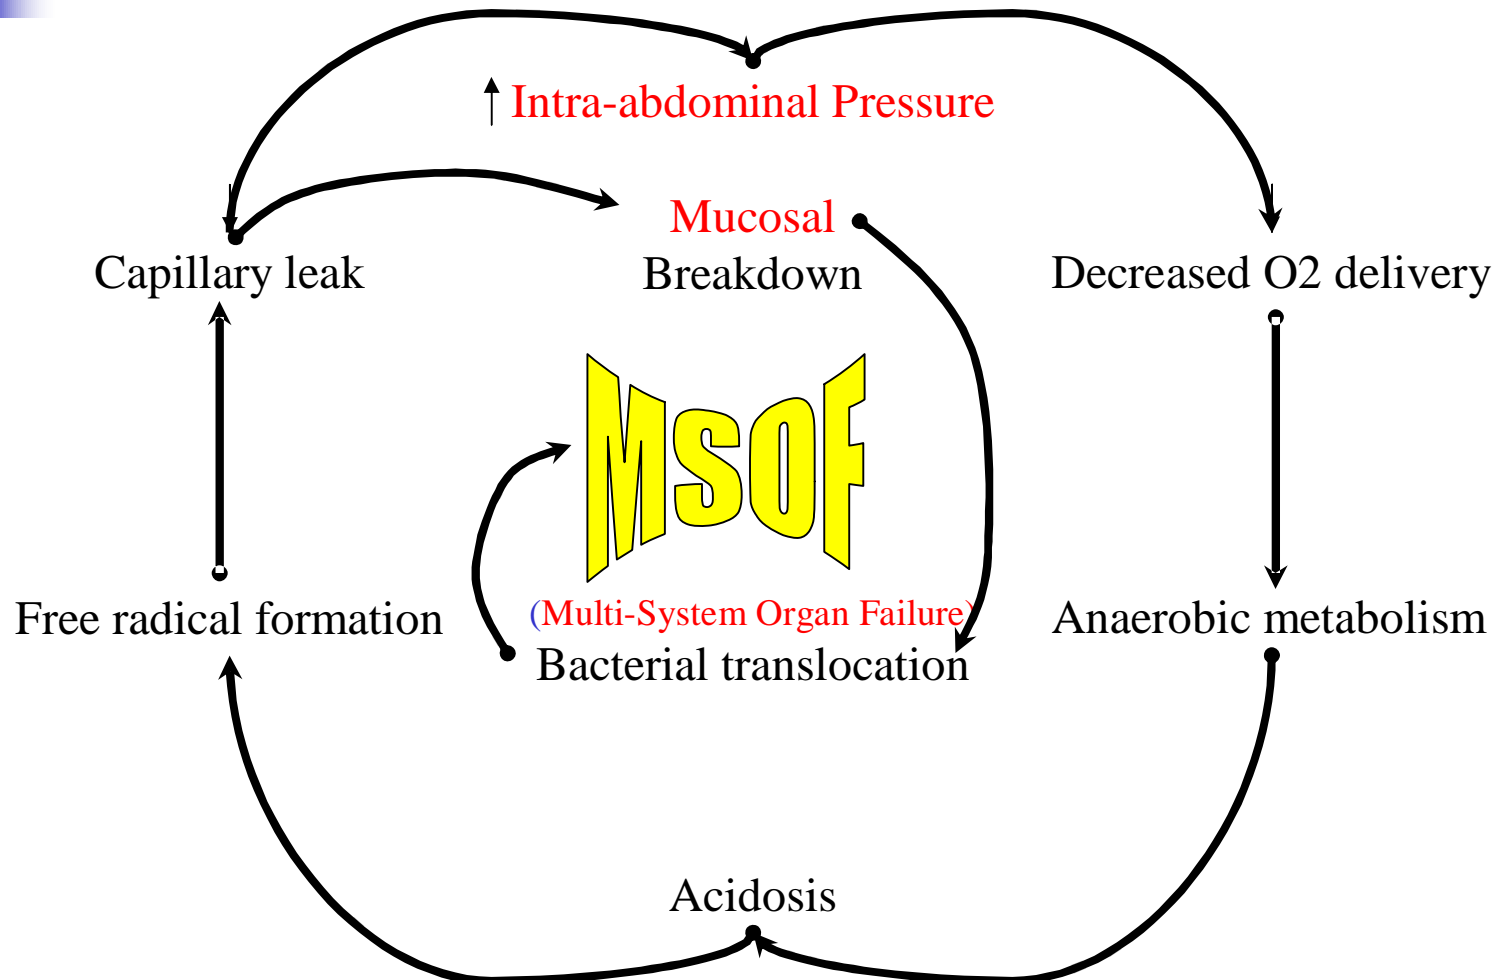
↑ Intra-abdominal Pressure

Capillary leak

Mucosal
Breakdown

Decreased O2 delivery

MSOF

(Multi-System Organ Failure)

Free radical formation

Bacterial translocation

Anaerobic metabolism

Acidosis